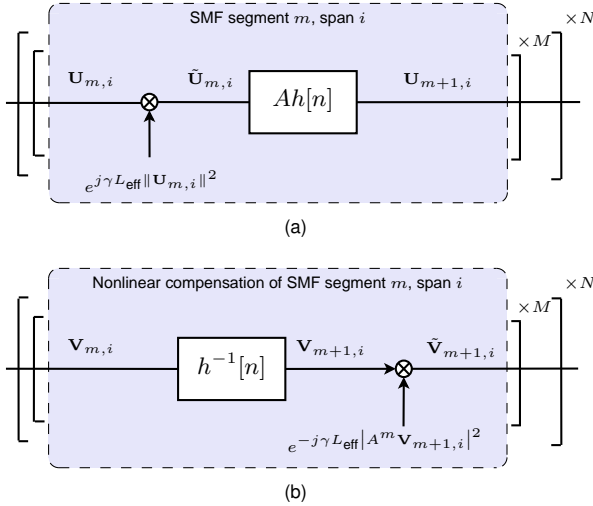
SMF segment $m$, span $i$

$\times N$

$\times M$

$\mathbf{U}_{m,i}$

$\tilde{\mathbf{U}}_{m,i}$

$Ah[n]$

$\mathbf{U}_{m+1,i}$

$e^{j\gamma L_{\text{eff}}\|\mathbf{U}_{m,i}\|^2}$

(a)

Nonlinear compensation of SMF segment $m$, span $i$

$\times N$

$\times M$

$\mathbf{V}_{m,i}$

$h^{-1}[n]$

$\mathbf{V}_{m+1,i}$

$\tilde{\mathbf{V}}_{m+1,i}$

$e^{-j\gamma L_{\text{eff}}|A^m \mathbf{V}_{m+1,i}|^2}$

(b)